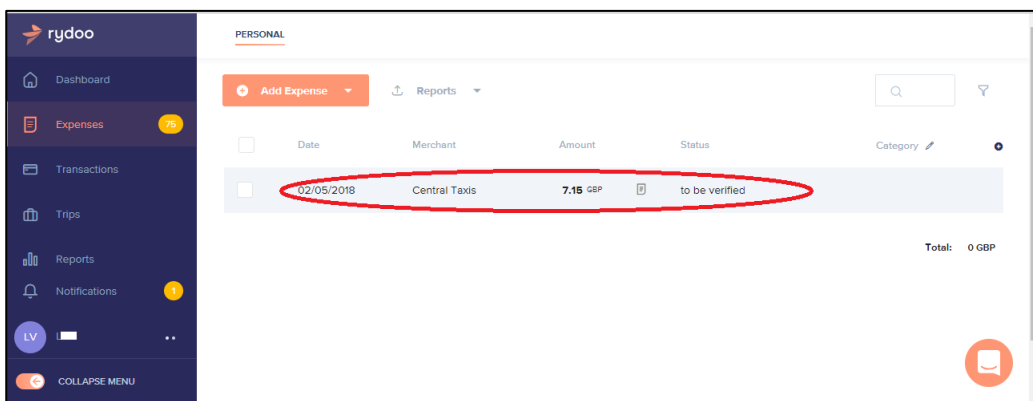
rydoo

Dashboard

Expenses 75

Transactions

Trips

Reports

Notifications 1

LV

COLLAPSE MENU

PERSONAL

Add Expense

Reports

| Date | Merchant | Amount | Status | Category |
|---|---|---|---|---|
| 02/05/2018 | Central Taxis | 7.15 GBP | to be verified | |

Total: 0 GBP